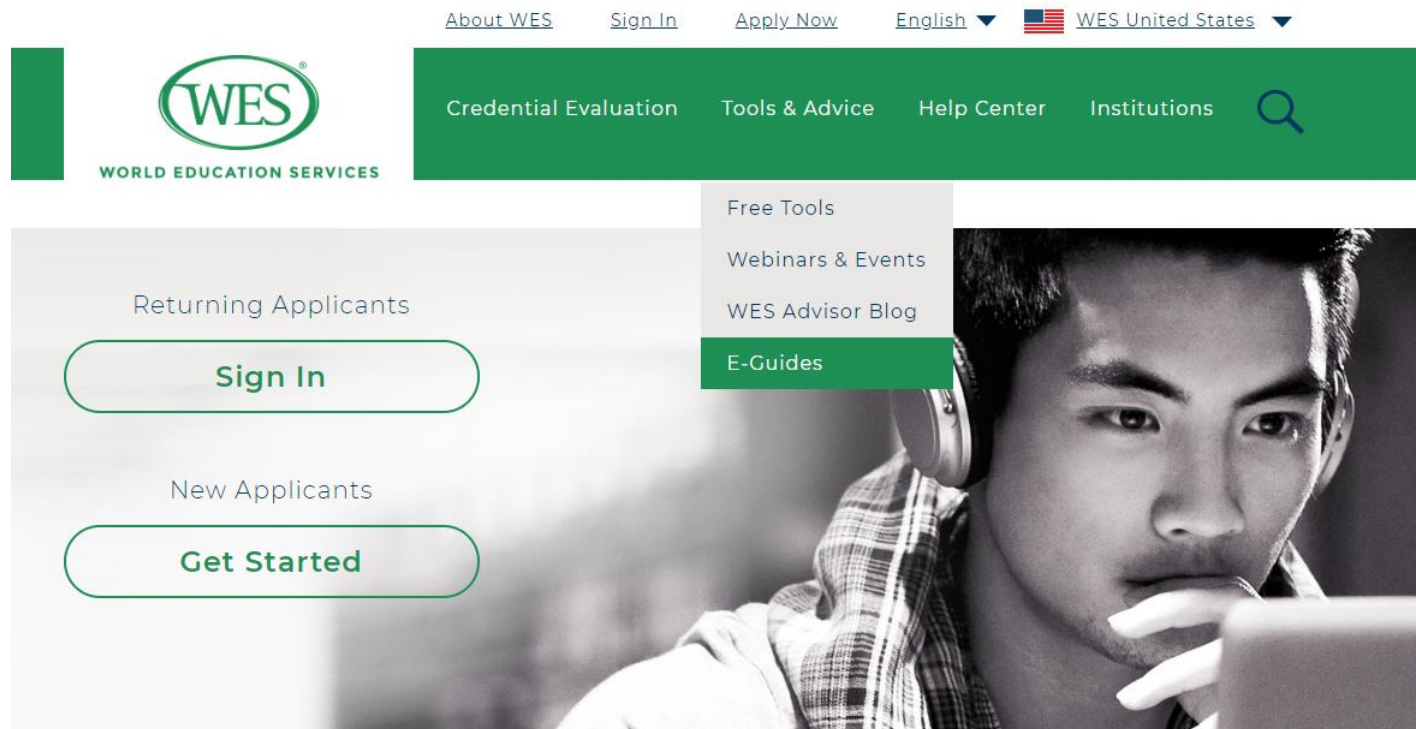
About WES Sign In Apply Now English WES United States

WES®
WORLD EDUCATION SERVICES

Credential Evaluation Tools & Advice Help Center Institutions

Free Tools
Webinars & Events
WES Advisor Blog
E-Guides

Returning Applicants
Sign In

New Applicants
Get Started